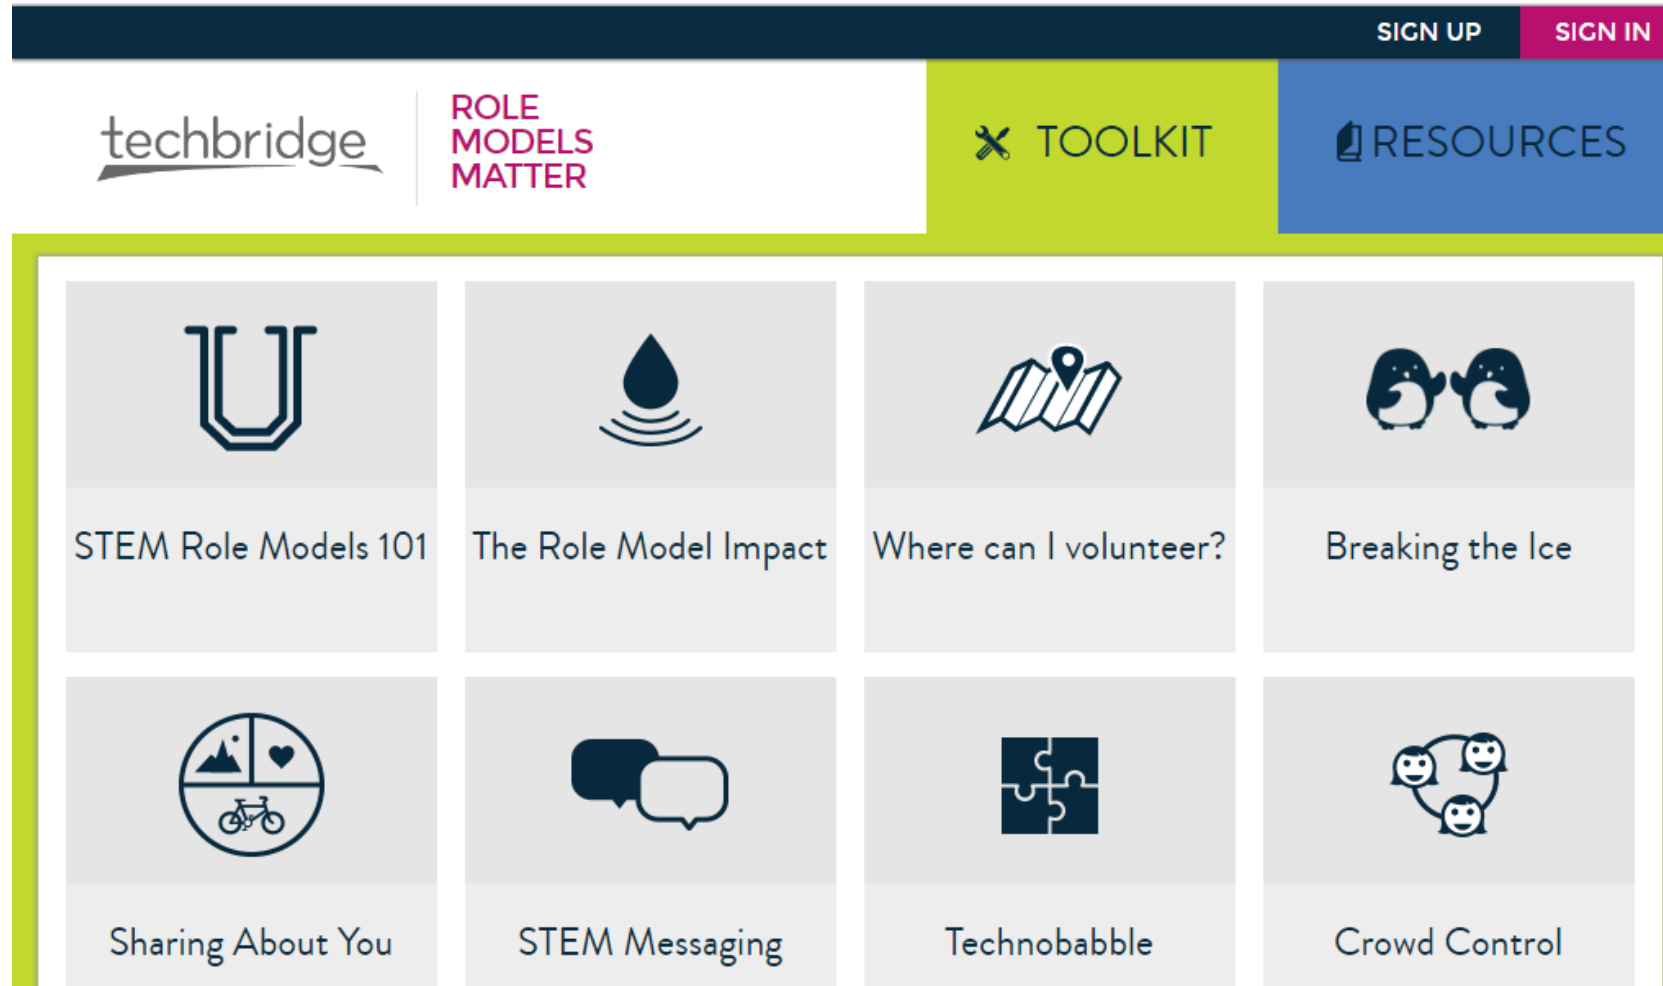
SIGN UP SIGN IN

techbridge

ROLE MODELS MATTER

TOOLKIT

RESOURCES

STEM Role Models 101

The Role Model Impact

Where can I volunteer?

Breaking the Ice

Sharing About You

STEM Messaging

Technobabble

Crowd Control